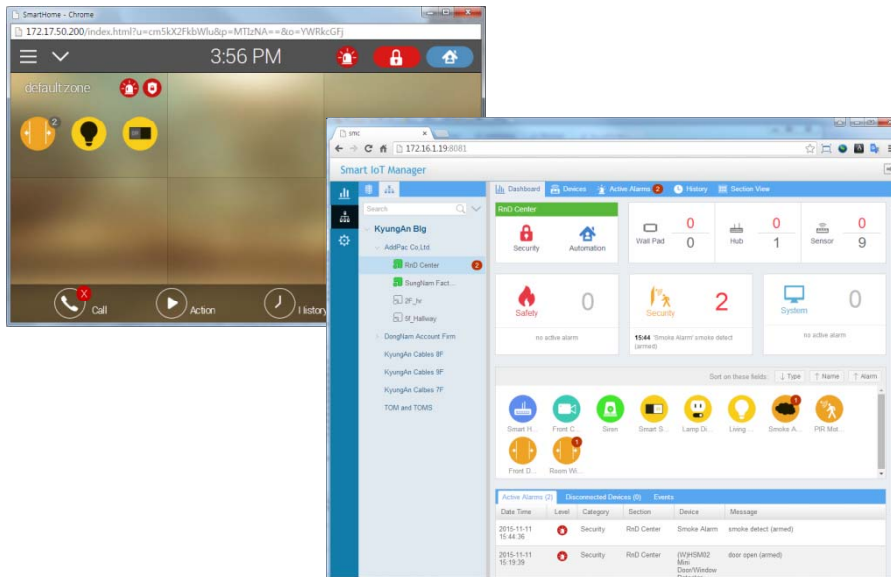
SmartHome - Chrome
172.17.50.200/index.html?u=cm5kX2FkbWlu&p=MTIzNA==&o=YWRkcGFj
3:56 PM
default zone
2
Call
Action
history

smc
172.16.1.19:8081
Smart IoT Manager
Search
KyungAn Blg
AddPac Co.Ltd.
RnD Center 2
SungNam Fact...
2F_hr
5f_Hallway
DongNam Account Firm
KyungAn Cables 8F
KyungAn Cables 9F
KyungAn Calbes 7F
TOM and TOMS
Dashboard
Devices
Active Alarms 2
History
Section View
RnD Center
Security
Automation
Wall Pad
0
0
Hub
0
1
Sensor
0
9
Safety
0
no active alarm
Security
2
15:44 'Smoke Alarm' smoke detect (armed)
System
0
no active alarm
Sort on these fields:
Type
Name
Alarm
Smart H...
Front C...
Siren
Smart S...
Lamp Di...
Living ...
1
Smoke A...
PIR Mot...
Front D...
1
Room Wi...
Active Alarms (2)
Disconnected Devices (0)
Events

| Date Time | Level | Category | Section | Device | Message |
|---|---|---|---|---|---|
| 2015-11-11 15:44:36 | | Security | RnD Center | Smoke Alarm | smoke detect (armed) |
| 2015-11-11 15:19:39 | | Security | RnD Center | (W)HSM02 Mini Door/Window Detector | door open (armed) |